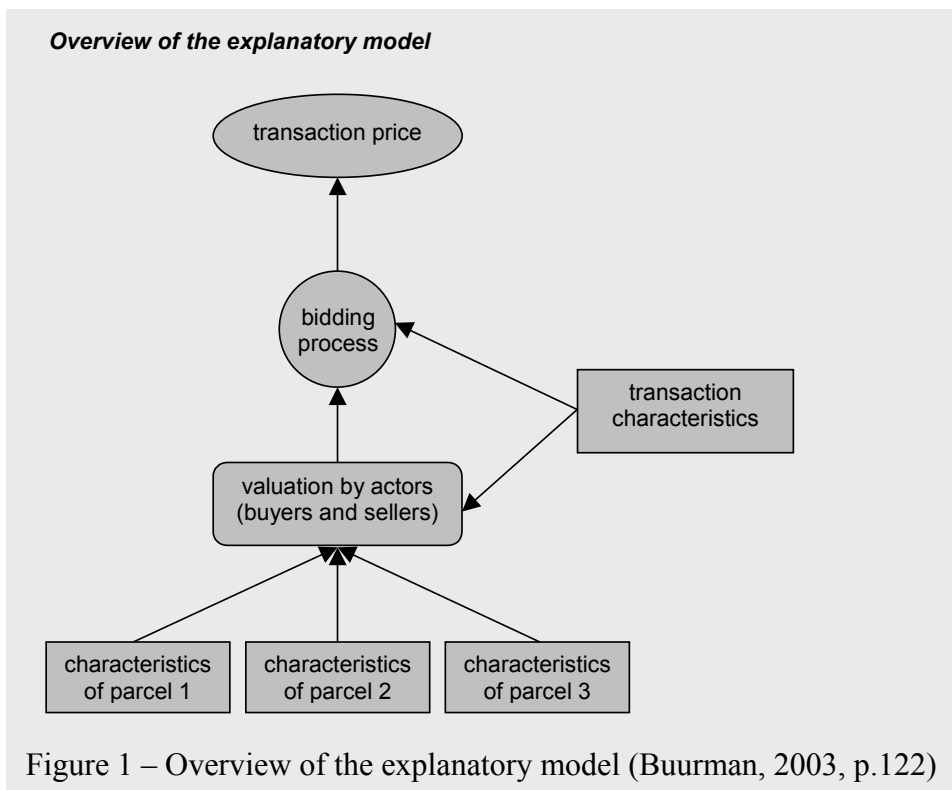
*Overview of the explanatory model*

transaction price

bidding process

transaction characteristics

valuation by actors (buyers and sellers)

characteristics of parcel 1

characteristics of parcel 2

characteristics of parcel 3

Figure 1 – Overview of the explanatory model (Buurman, 2003, p.122)